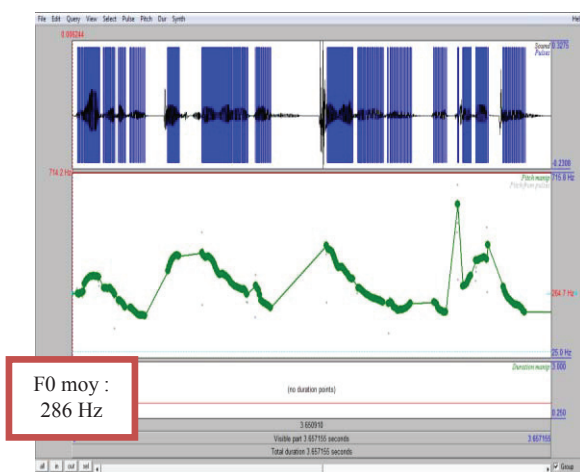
File Edit Query View Select Pulse Pitch Dur Synth

Hel

0.000244

Sound
Pulses

0.3275

-0.2300

714.2 Hz

Pitch manip
Pitch from pulses

715.8 Hz

264.7 Hz

25.0 Hz

Duration manip

3.000

(no duration points)

0.250

3.650910

Visible part 3.657155 seconds

3.657155

Total duration 3.657155 seconds

all in out sel

Group

F0 moy : 286 Hz